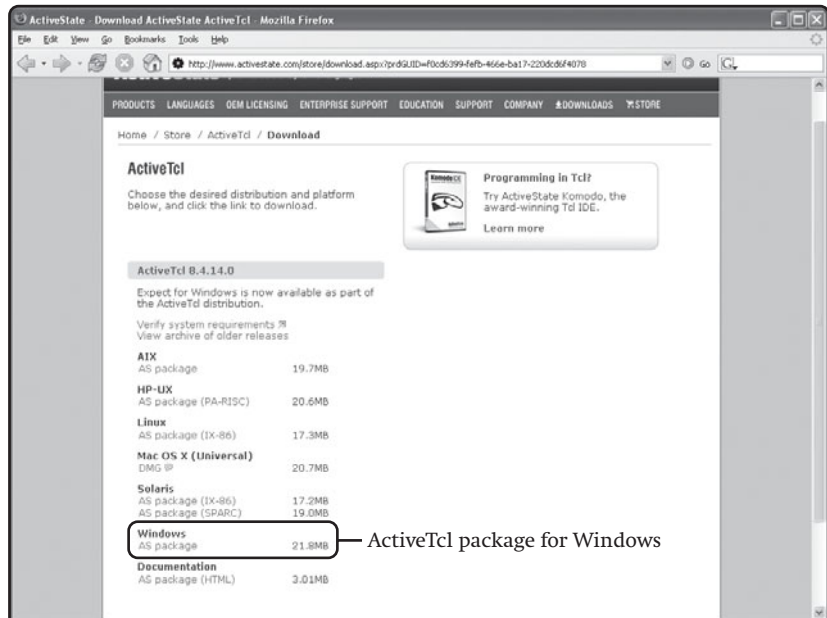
ActiveState - Download ActiveState ActiveTcl - Mozilla Firefox

File Edit View Go Bookmarks Tools Help

http://www.activestate.com/store/download.aspx?prdGUID=f0cd6399-fefb-466e-ba17-220dcd6f4078

Go

PRODUCTS LANGUAGES OEM LICENSING ENTERPRISE SUPPORT EDUCATION SUPPORT COMPANY DOWNLOADS STORE

Home / Store / ActiveTcl / Download

ActiveTcl

Choose the desired distribution and platform below, and click the link to download.

Programming in Tcl?

Try ActiveState Komodo, the award-winning Tcl IDE.

Learn more

ActiveTcl 8.4.14.0

Expect for Windows is now available as part of the ActiveTcl distribution.

Verify system requirements
View archive of older releases

AIX
AS package 19.7MB

HP-UX
AS package (PA-RISC) 20.6MB

Linux
AS package (IX-86) 17.3MB

Mac OS X (Universal)
DMG 20.7MB

Solaris
AS package (IX-86) 17.2MB
AS package (SPARC) 19.0MB

Windows
AS package 21.8MB

Documentation
AS package (HTML) 3.01MB

ActiveTcl package for Windows